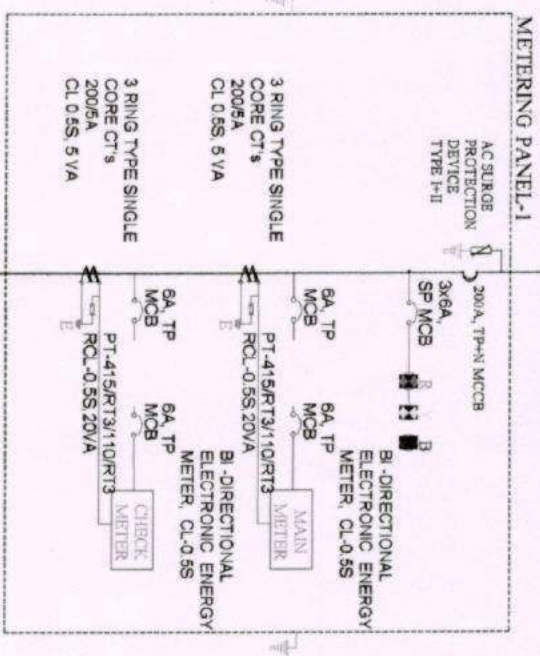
METERING PANEL-1

AC SURGE PROTECTION DEVICE TYPE I+II

200A, TP+N MCCB

3x6A, SP MCB

R Y B

BI-DIRECTIONAL ELECTRONIC ENERGY METER, CL-0.5S

3 RING TYPE SINGLE CORE CT's 200/5A CL 0.5S, 5 VA

6A, TP MCB

PT-415/RT3/110/RT3 RCL-0.5S,20VA

6A, TP MCB

MAIN METER

BI-DIRECTIONAL ELECTRONIC ENERGY METER, CL-0.5S

3 RING TYPE SINGLE CORE CT's 200/5A CL 0.5S, 5 VA

6A, TP MCB

PT-415/RT3/110/RT3 RCL-0.5S,20VA

6A, TP MCB

CHECK METER

E

E